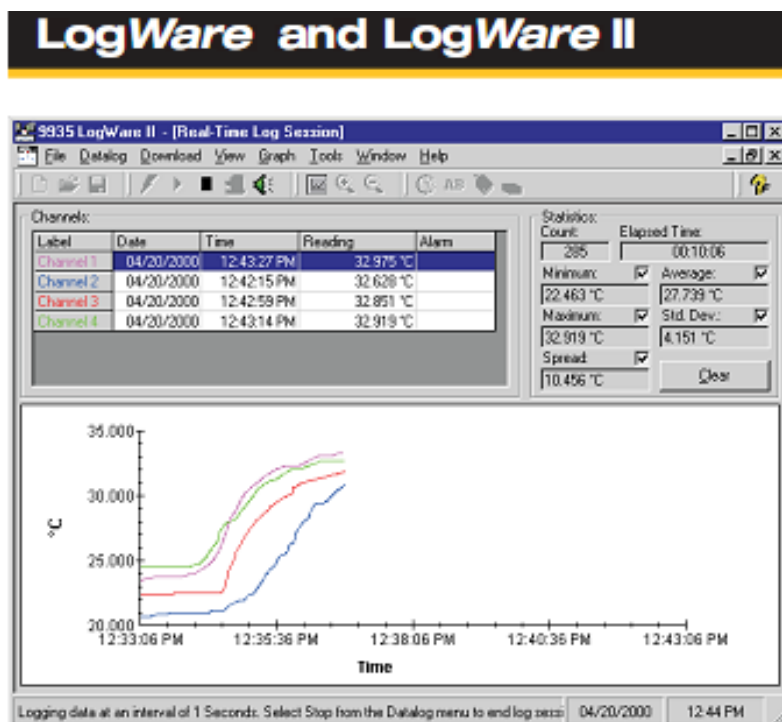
LogWare and LogWare II

9935 LogWare II - [Real-Time Log Session]

File Datalog Download View Graph Tools Window Help

Channels:

| Label | Date | Time | Reading | Alarm |
|---|---|---|---|---|
| Channel 1 | 04/20/2000 | 12:43:27 PM | 32.975 °C | |
| Channel 2 | 04/20/2000 | 12:42:15 PM | 32.628 °C | |
| Channel 3 | 04/20/2000 | 12:42:59 PM | 32.851 °C | |
| Channel 4 | 04/20/2000 | 12:43:14 PM | 32.919 °C | |

Statistics:
Count: 285
Elapsed Time: 00:10:06
Minimum: 22.463 °C
Average: 27.739 °C
Maximum: 32.919 °C
Std. Dev.: 4.151 °C
Spread: 10.456 °C
Clear

35.000
30.000
25.000
20.000
°C
12:33:06 PM
12:35:36 PM
12:38:06 PM
12:40:36 PM
12:43:06 PM
Time

Logging data at an interval of 1 Seconds. Select Stop from the Datalog menu to end log sessi
04/20/2000
12:44 PM